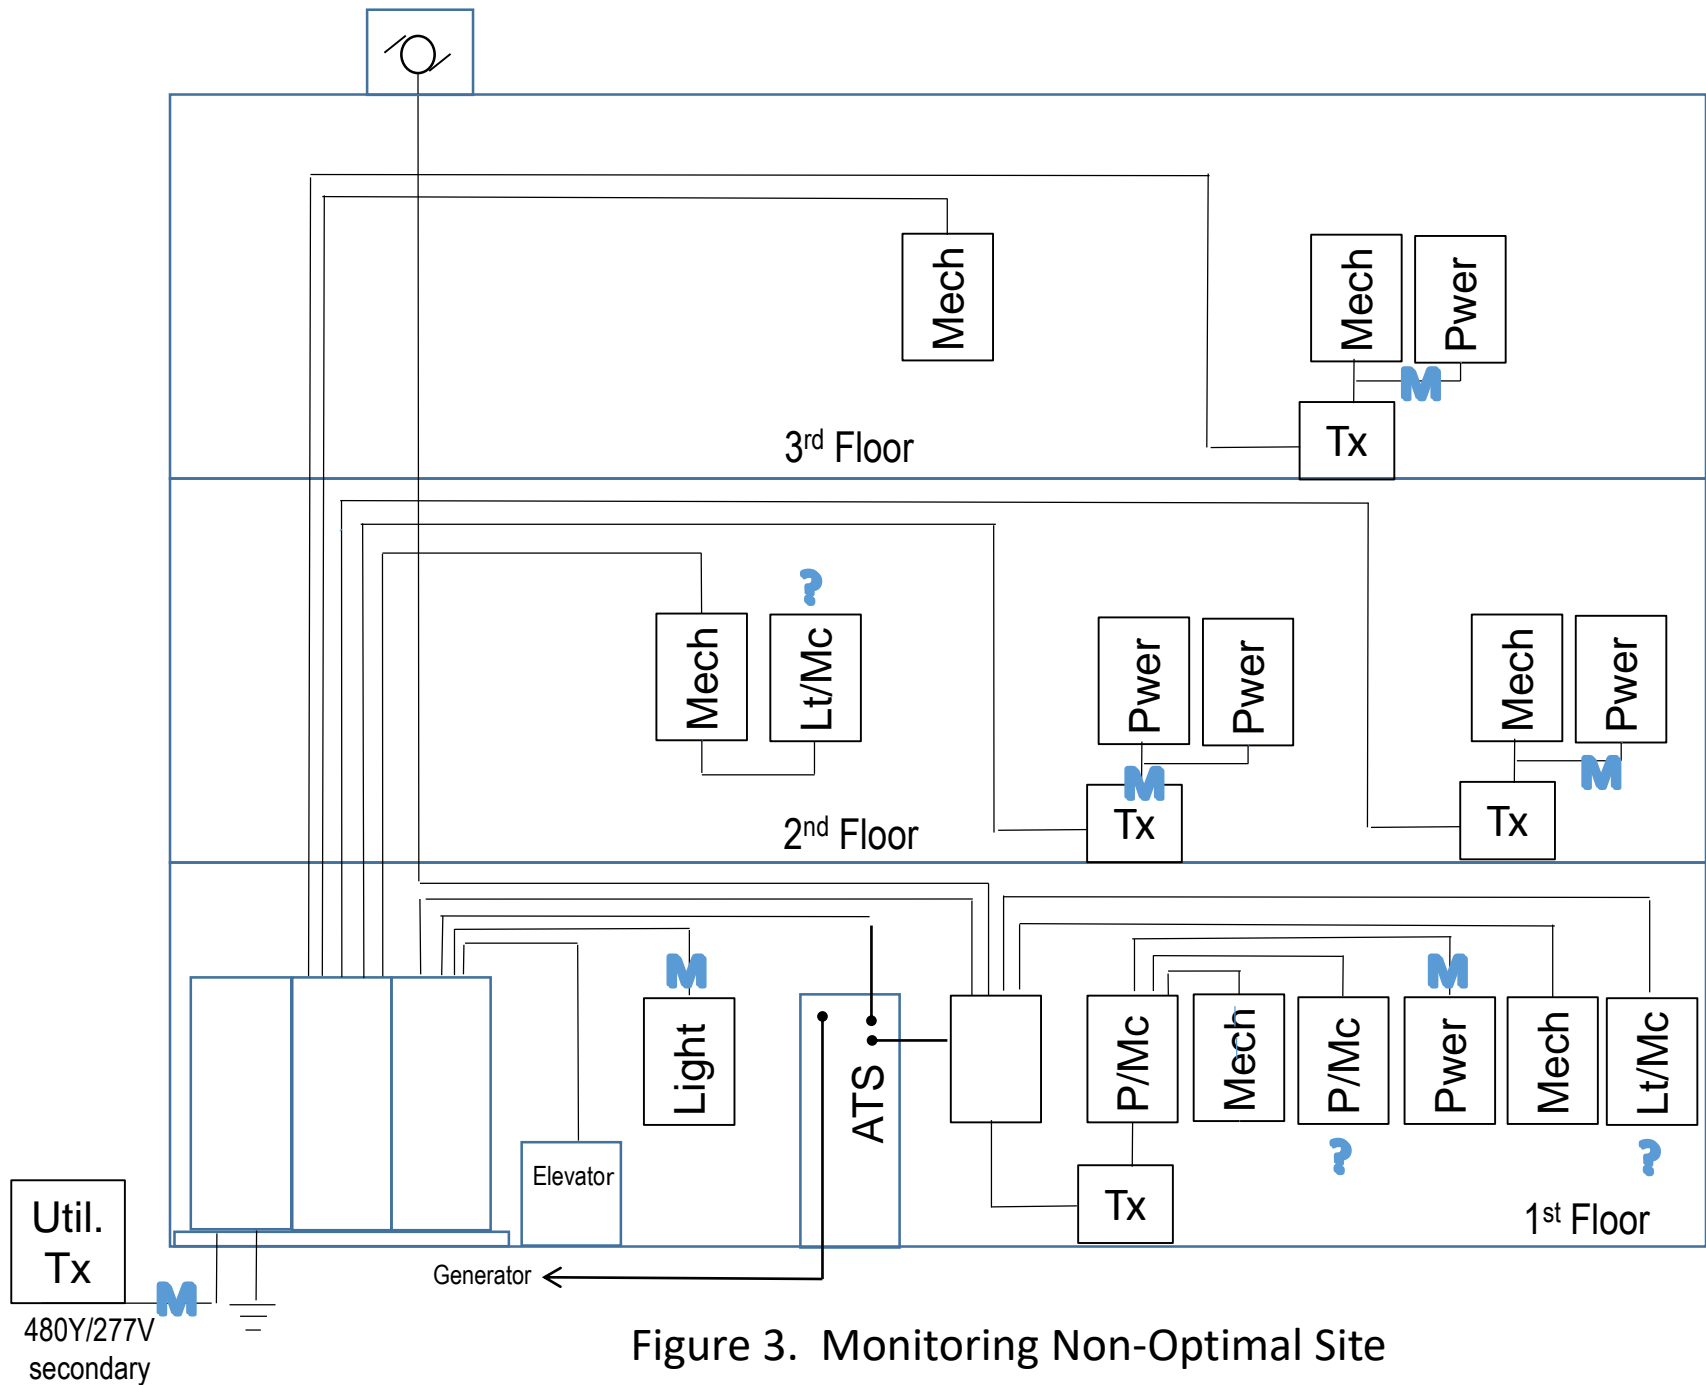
Mech

Mech

Pwer

M

Tx

3rd Floor

?

Mech

Lt/Mc

Pwer

Pwer

Mech

Pwer

M

M

Tx

Tx

2nd Floor

M

M

Light

ATS

P/Mc

Mech

P/Mc

Pwer

Mech

Lt/Mc

?

?

Elevator

Tx

1st Floor

Util. Tx

M

480Y/277V secondary

Generator

Figure 3. Monitoring Non-Optimal Site